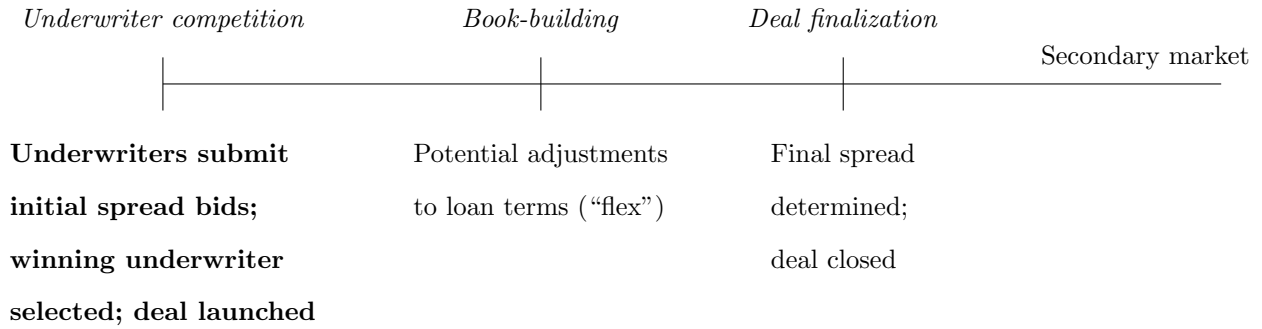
Underwriter competition

Book-building

Deal finalization

Secondary market

**Underwriters submit initial spread bids; winning underwriter selected; deal launched**

Potential adjustments to loan terms ("flex")

Final spread determined; deal closed